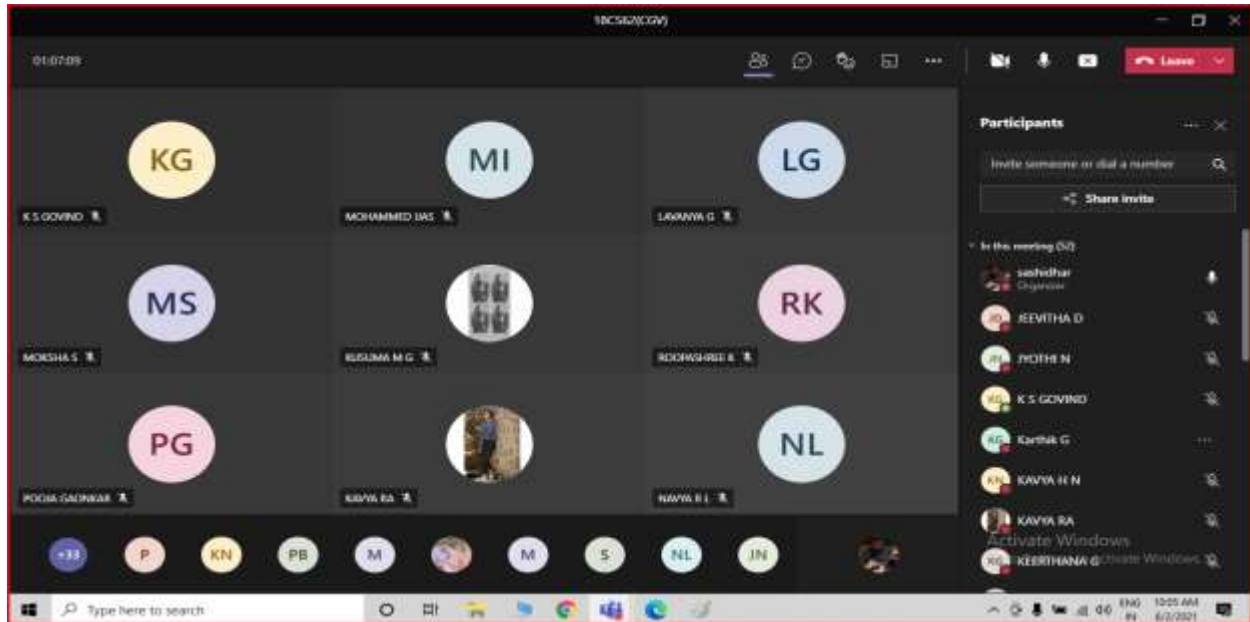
18CS62(CGV)

01:07:09

Leave

KG
K S GOVIND

MI
MOHAMMED IJAS

LG
LAVANYA G

MS
MOKSHA S

KUSUMA M G

RK
ROOPASHREE K

PG
POOJA GAONKAR

KAVYA RA

NL
NAVYA B L

+33 P KN PB M M S NL JN

Participants

Invite someone or dial a number

Share invite

In this meeting (52)

sashidhar
Organizer

JEEVITHA D

JYOTHI N

K S GOVIND

Karthik G

KAVYA H N

KAVYA RA

KEERTHANA G

Activate Windows
Activate Windows

Type here to search

ENG IN 10:05 AM 6/2/2021